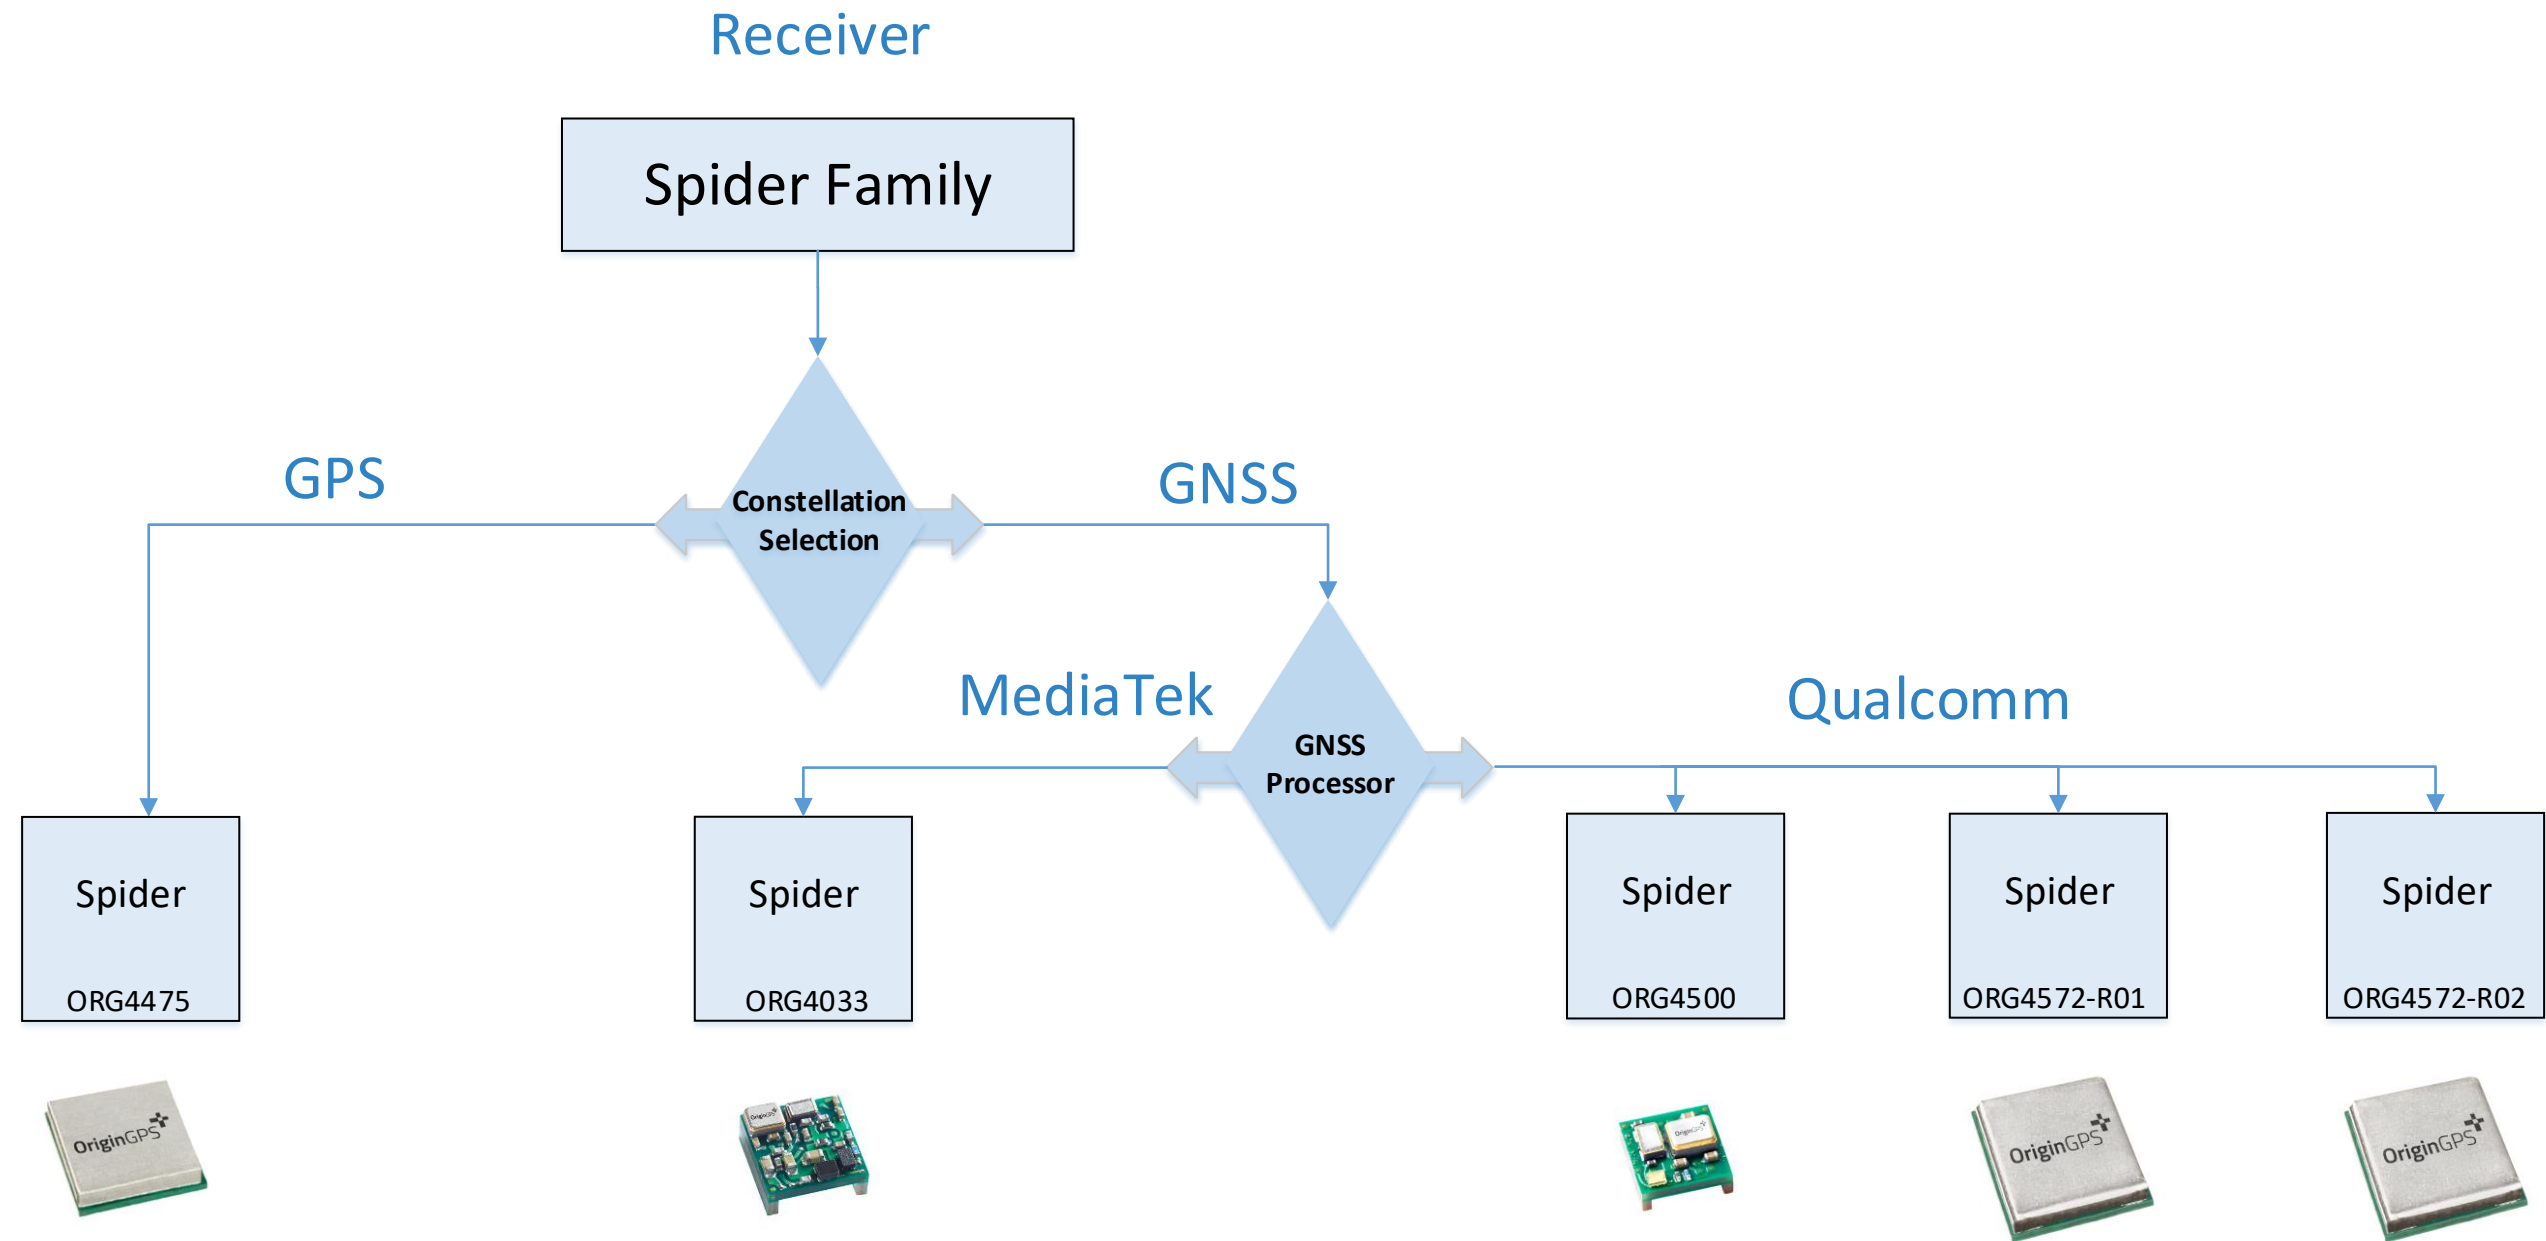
Receiver

Spider Family

GPS

Constellation Selection

GNSS

MediaTek

GNSS Processor

Qualcomm

Spider
ORG4475

Spider
ORG4033

Spider
ORG4500

Spider
ORG4572-R01

Spider
ORG4572-R02

OriginGPS

OriginGPS

OriginGPS